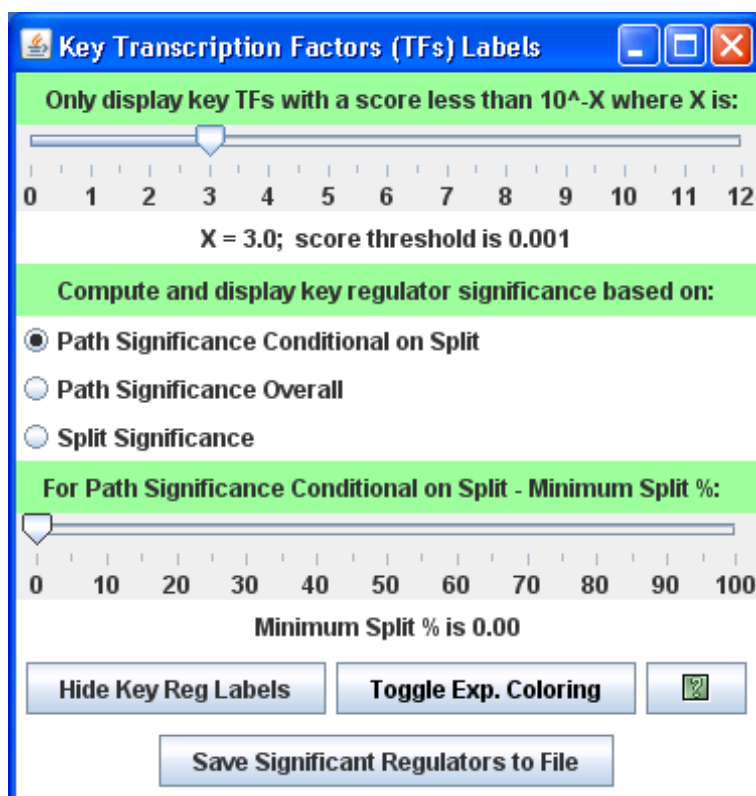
Key Transcription Factors (TFs) Labels

Only display key TFs with a score less than 10^-X where X is:

0 1 2 3 4 5 6 7 8 9 10 11 12

X = 3.0; score threshold is 0.001

Compute and display key regulator significance based on:

Path Significance Conditional on Split

Path Significance Overall

Split Significance

For Path Significance Conditional on Split - Minimum Split %:

0 10 20 30 40 50 60 70 80 90 100

Minimum Split % is 0.00

Hide Key Reg Labels

Toggle Exp. Coloring

Save Significant Regulators to File